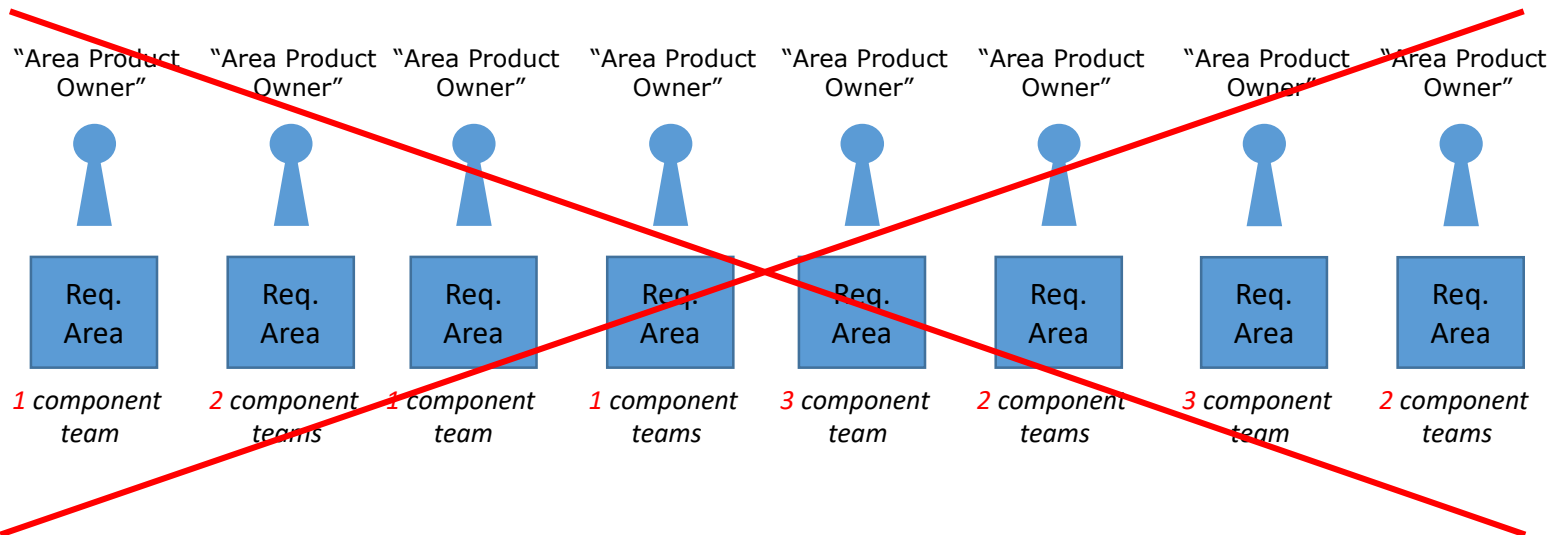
"Area Product Owner"

"Area Product Owner"

"Area Product Owner"

"Area Product Owner"

"Area Product Owner"

"Area Product Owner"

"Area Product Owner"

"Area Product Owner"

Req. Area

Req. Area

Req. Area

Req. Area

Req. Area

Req. Area

Req. Area

Req. Area

1 component team

2 component teams

1 component team

1 component teams

3 component team

2 component teams

3 component team

2 component teams